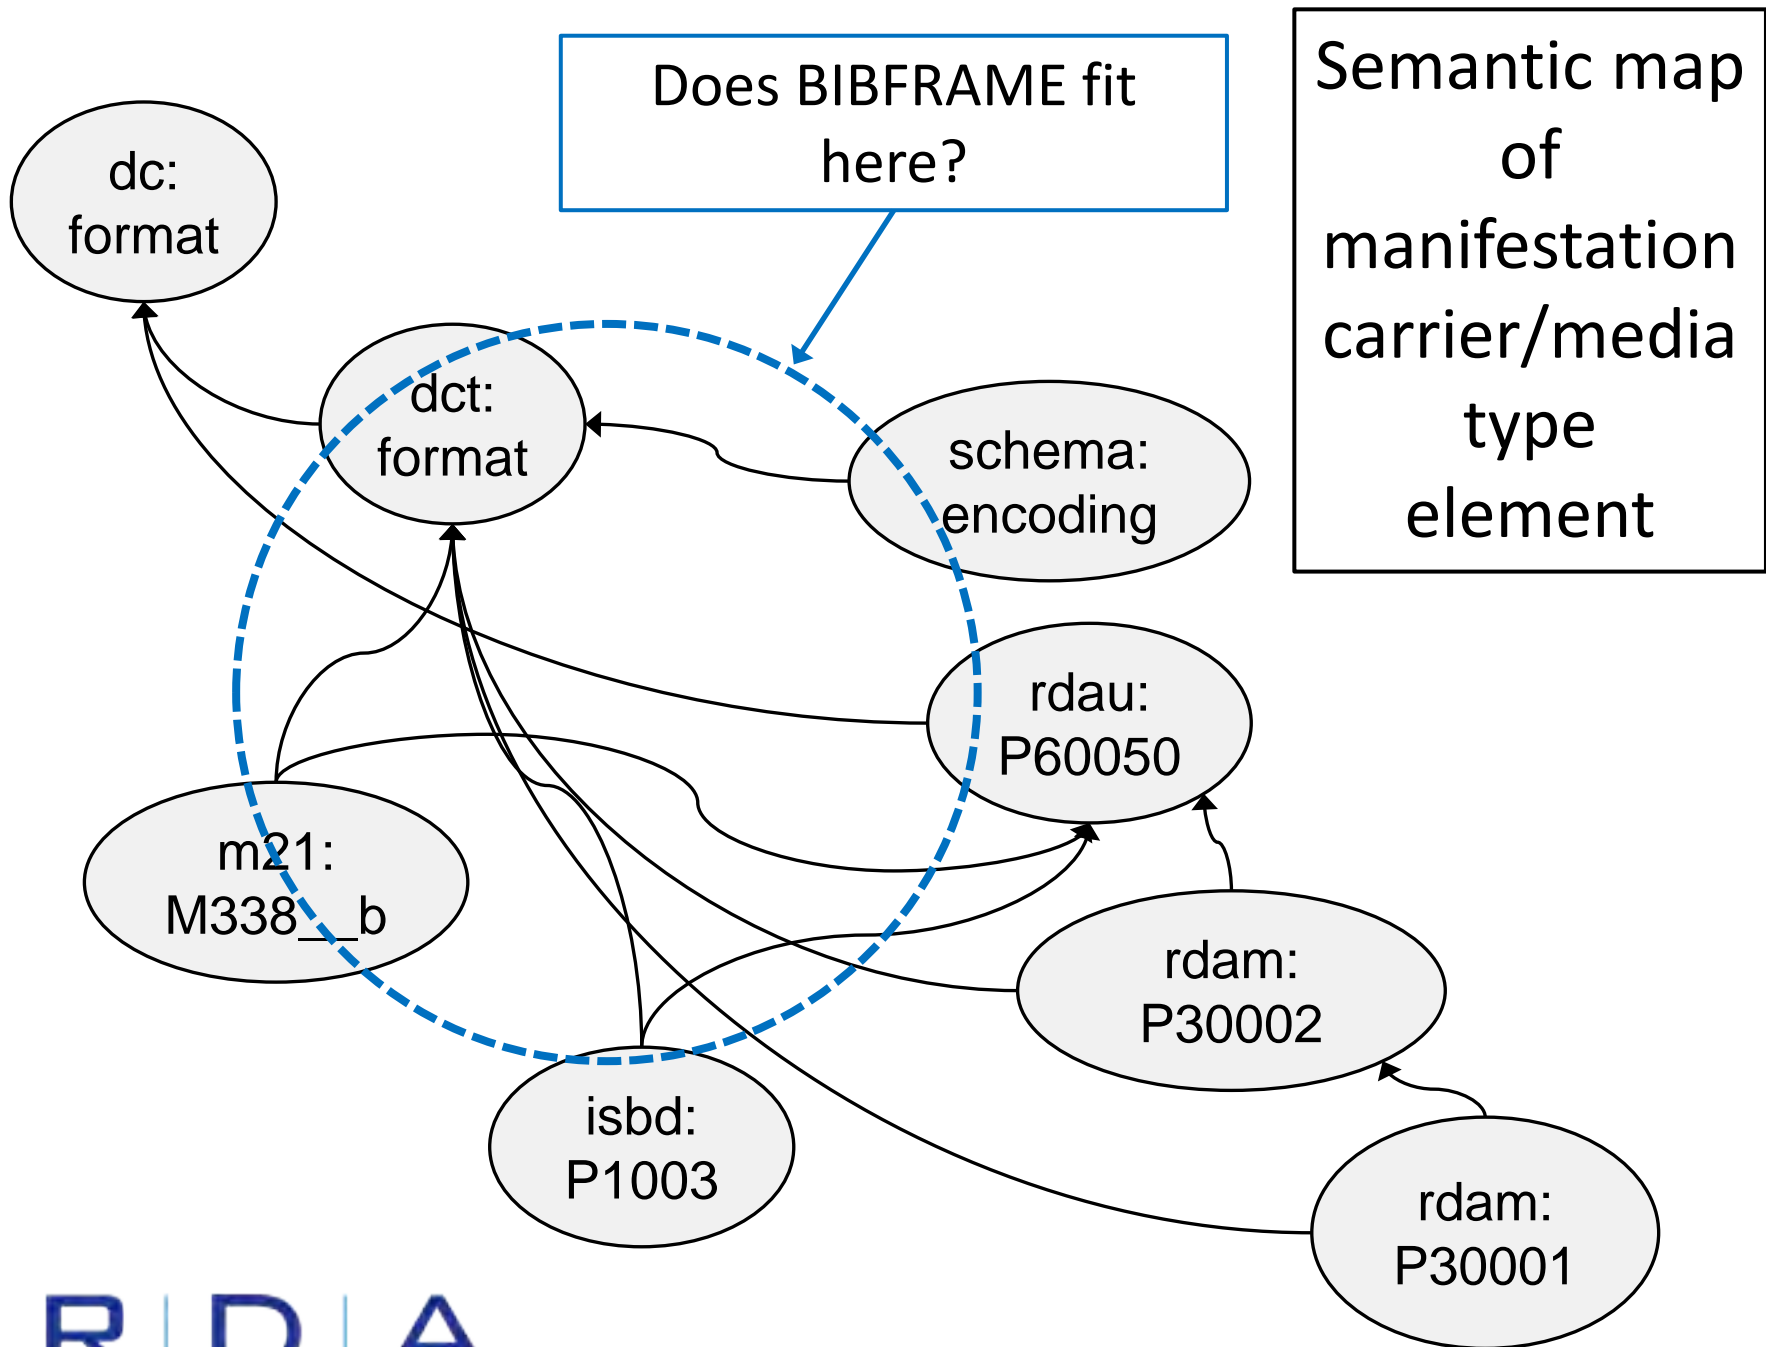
Does BIBFRAME fit here?

Semantic map of manifestation carrier/media type element

dc: format

dct: format

schema: encoding

rdau: P60050

m21: M338__b

rdam: P30002

isbd: P1003

rdam: P30001

R | D | A